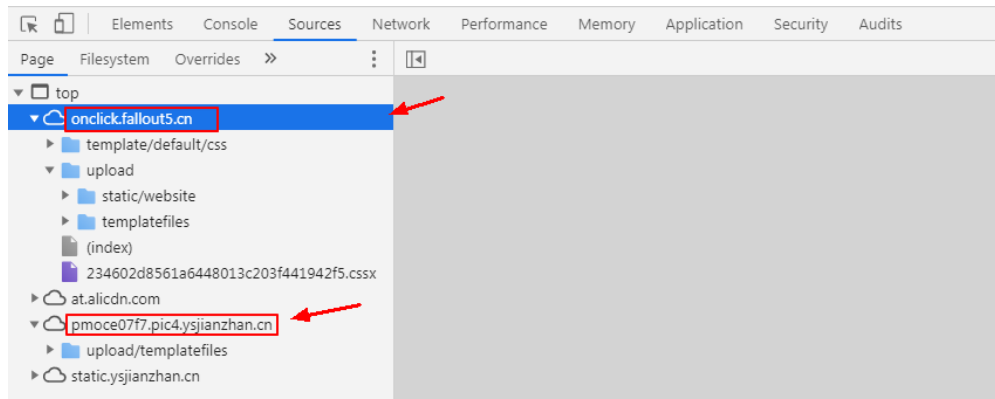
Elements Console Sources Network Performance Memory Application Security Audits

Page Filesystem Overrides »

top
onclick.fallout5.cn
template/default/css
upload
static/website
templatefiles
(index)
234602d8561a6448013c203f441942f5.cssx
at.alicdn.com
pmoce07f7.pic4.ysjianzhan.cn
upload/templatefiles
static.ysjianzhan.cn